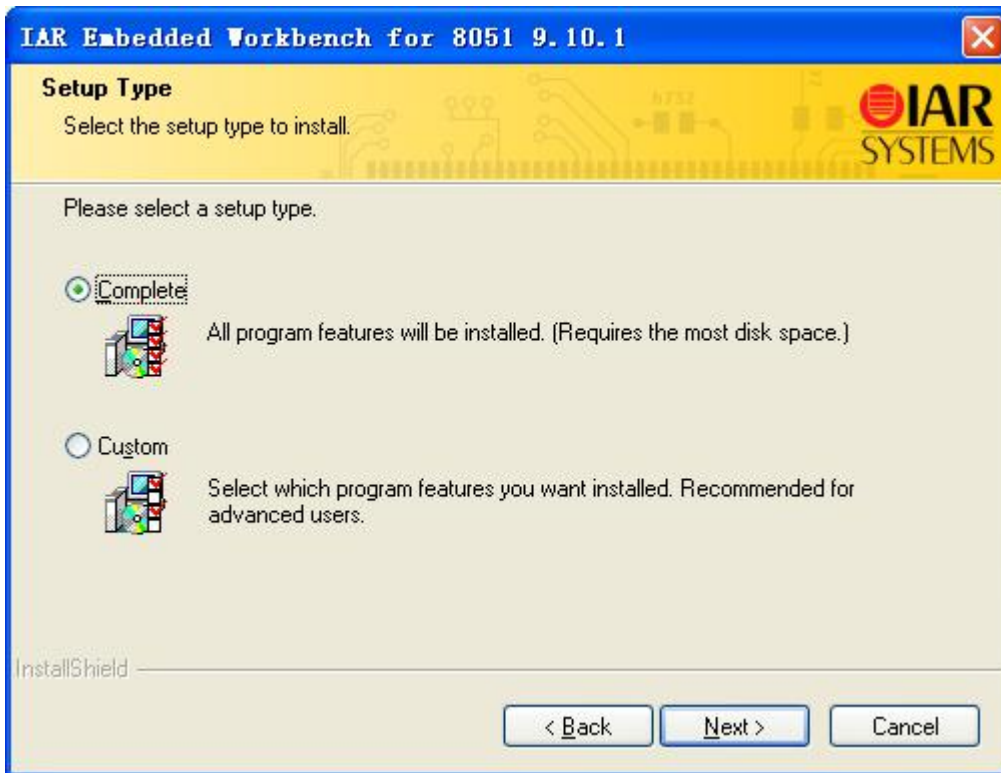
IAR Embedded Workbench for 8051 9.10.1

Setup Type

Select the setup type to install.

IAR SYSTEMS

Please select a setup type.

Complete

All program features will be installed. (Requires the most disk space.)

Custom

Select which program features you want installed. Recommended for advanced users.

InstallShield

< Back Next > Cancel